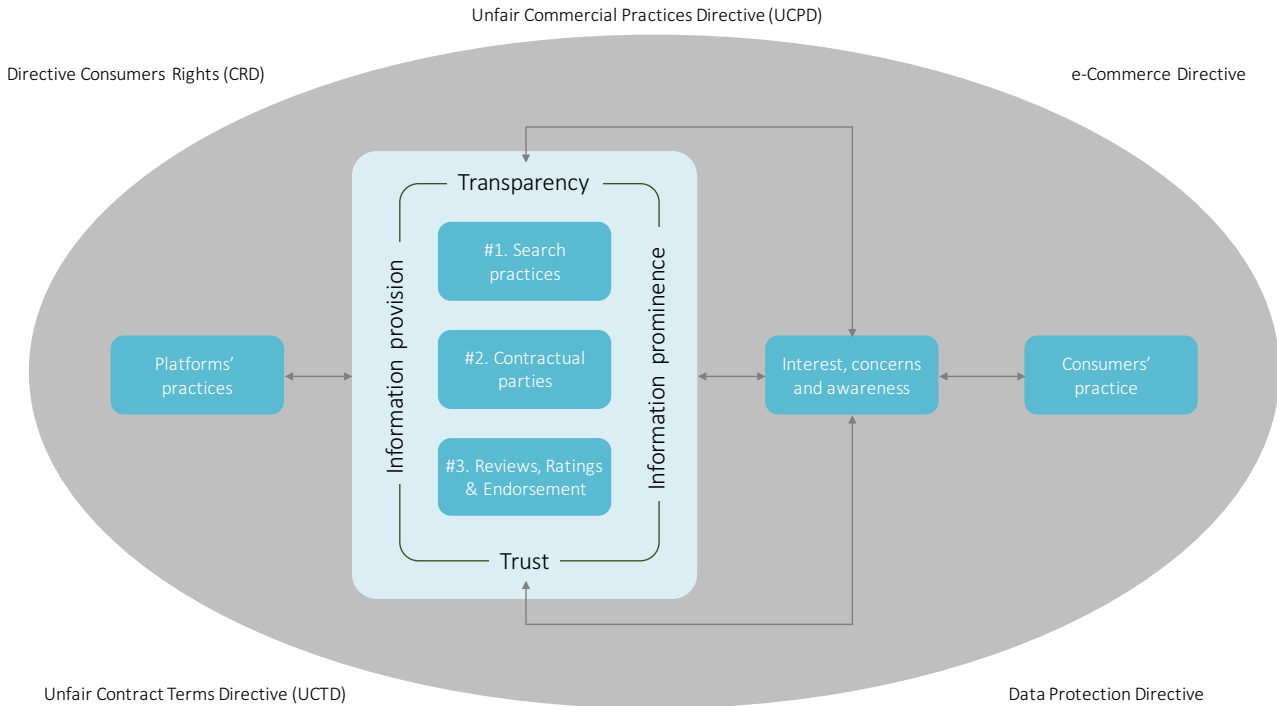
Unfair Commercial Practices Directive (UCPD)

Directive Consumers Rights (CRD)

e-Commerce Directive

Transparency

#1. Search practices

#2. Contractual parties

#3. Reviews, Ratings & Endorsement

Information provision

Information prominence

Trust

Platforms' practices

Interest, concerns and awareness

Consumers' practice

Unfair Contract Terms Directive (UCTD)

Data Protection Directive